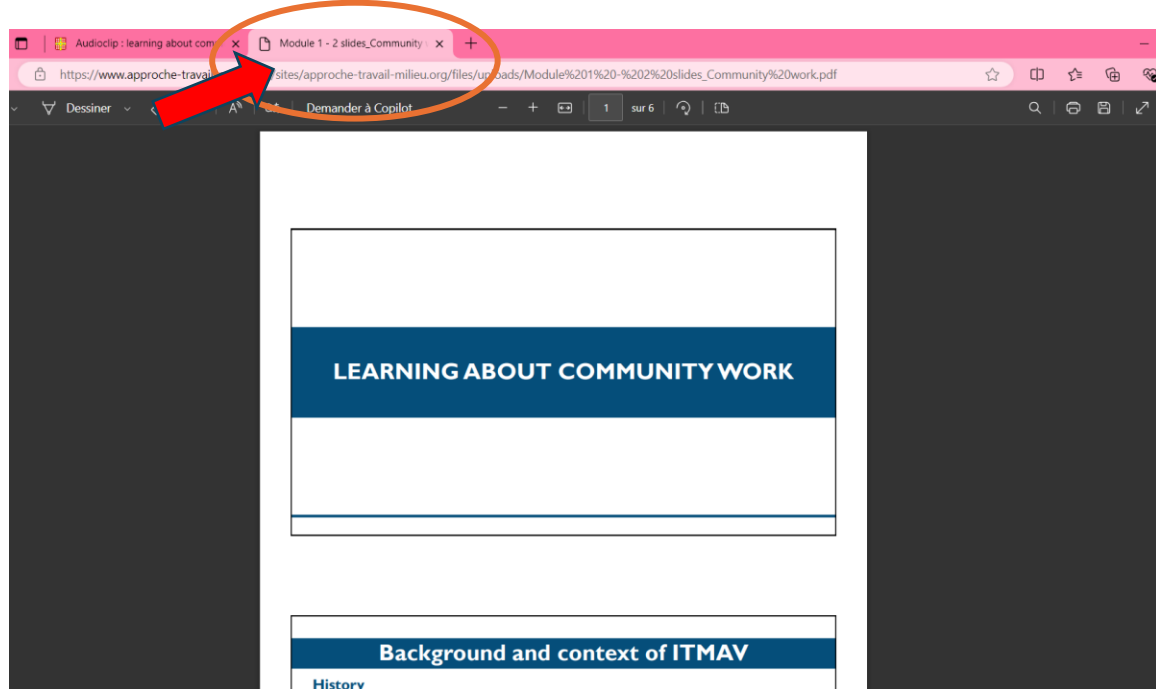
Audioclip : learning about com ×

Module 1 - 2 slides_Community ×

+

https://www.approche-travail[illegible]sites/approche-travail-milieu.org/files/uploads/Module%201%20-%202%20slides_Community%20work.pdf

Dessiner

Demander à Copilot

1 sur 6

LEARNING ABOUT COMMUNITY WORK

Background and context of ITMAV

History